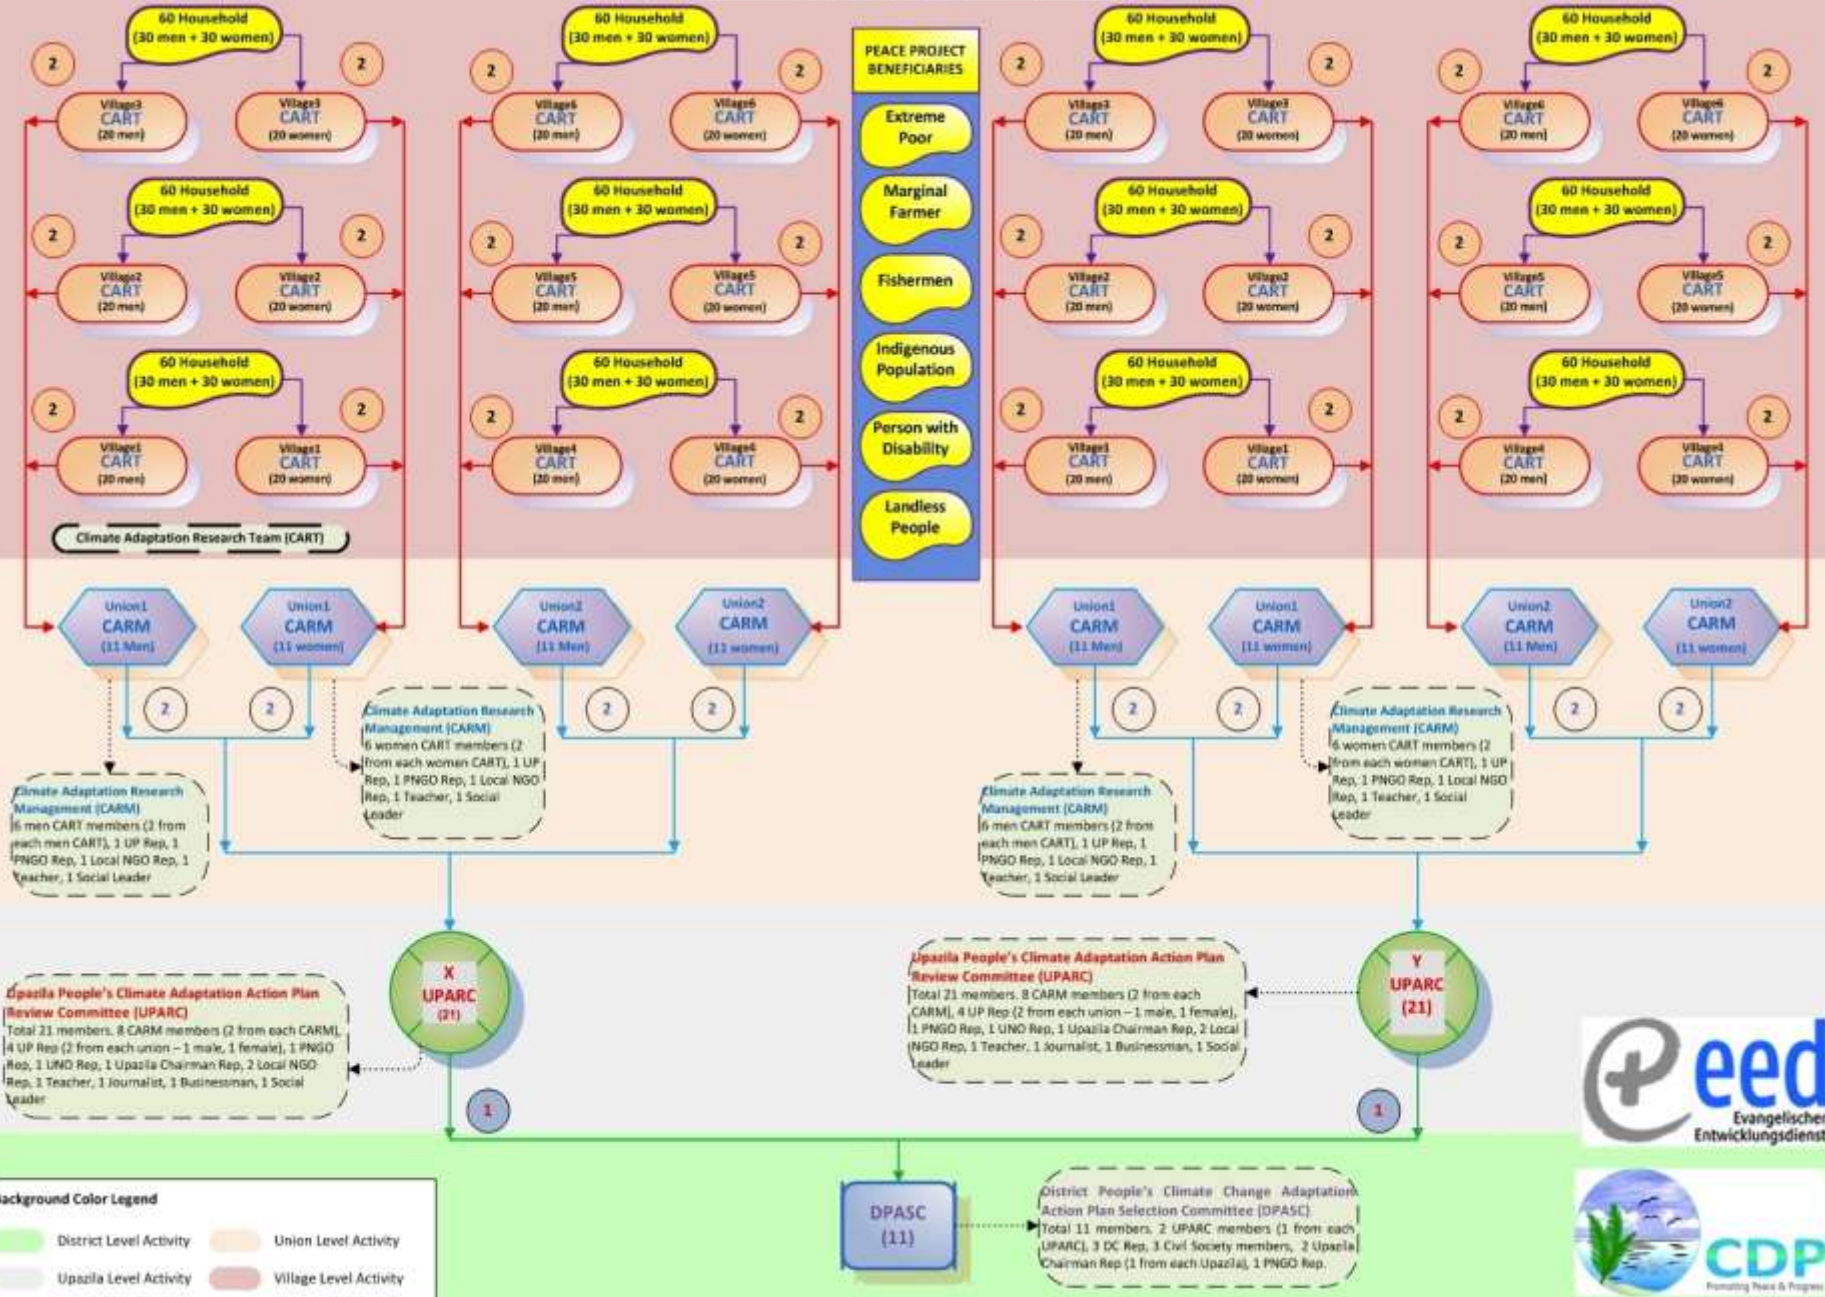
60 Household (30 men + 30 women)

2

2

Village3 CART (20 men)

Village3 CART (20 women)

60 Household (30 men + 30 women)

2

2

Village2 CART (20 men)

Village2 CART (20 women)

60 Household (30 men + 30 women)

2

2

Village1 CART (20 men)

Village1 CART (20 women)

Climate Adaptation Research Team (CART)

60 Household (30 men + 30 women)

2

2

Village6 CART (20 men)

Village6 CART (20 women)

60 Household (30 men + 30 women)

2

2

Village5 CART (20 men)

Village5 CART (20 women)

60 Household (30 men + 30 women)

2

2

Village4 CART (20 men)

Village4 CART (20 women)

PEACE PROJECT BENEFICIARIES

Extreme Poor

Marginal Farmer

Fishermen

Indigenous Population

Person with Disability

Landless People

60 Household (30 men + 30 women)

2

2

Village3 CART (20 men)

Village3 CART (20 women)

60 Household (30 men + 30 women)

2

2

Village2 CART (20 men)

Village2 CART (20 women)

60 Household (30 men + 30 women)

2

2

Village1 CART (20 men)

Village1 CART (20 women)

60 Household (30 men + 30 women)

2

2

Village6 CART (20 men)

Village6 CART (20 women)

60 Household (30 men + 30 women)

2

2

Village5 CART (20 men)

Village5 CART (20 women)

60 Household (30 men + 30 women)

2

2

Village4 CART (20 men)

Village4 CART (20 women)

Union1 CARM (11 Men)

Union1 CARM (11 women)

Union2 CARM (11 Men)

Union2 CARM (11 women)

Union1 CARM (11 Men)

Union1 CARM (11 women)

Union2 CARM (11 Men)

Union2 CARM (11 women)

2

2

2

2

2

2

2

2

Climate Adaptation Research Management (CARM)
6 women CART members (2 from each women CART), 1 UP Rep, 1 PNGO Rep, 1 Local NGO Rep, 1 Teacher, 1 Social Leader

Climate Adaptation Research Management (CARM)
6 men CART members (2 from each men CART), 1 UP Rep, 1 PNGO Rep, 1 Local NGO Rep, 1 Teacher, 1 Social Leader

Climate Adaptation Research Management (CARM)
6 women CART members (2 from each women CART), 1 UP Rep, 1 PNGO Rep, 1 Local NGO Rep, 1 Teacher, 1 Social Leader

Climate Adaptation Research Management (CARM)
6 men CART members (2 from each men CART), 1 UP Rep, 1 PNGO Rep, 1 Local NGO Rep, 1 Teacher, 1 Social Leader

X UPARC (21)

Y UPARC (21)

Upazila People's Climate Adaptation Action Plan Review Committee (UPARC)
Total 21 members. 8 CARM members (2 from each CARM), 4 UP Rep (2 from each union – 1 male, 1 female), 1 PNGO Rep, 1 UNO Rep, 1 Upazila Chairman Rep, 2 Local NGO Rep, 1 Teacher, 1 Journalist, 1 Businessman, 1 Social Leader

Upazila People's Climate Adaptation Action Plan Review Committee (UPARC)
Total 21 members. 8 CARM members (2 from each CARM), 4 UP Rep (2 from each union – 1 male, 1 female), 1 PNGO Rep, 1 UNO Rep, 1 Upazila Chairman Rep, 2 Local NGO Rep, 1 Teacher, 1 Journalist, 1 Businessman, 1 Social Leader

1

1

eed Evangelischer Entwicklungsdienst

Background Color Legend
District Level Activity
Union Level Activity
Upazila Level Activity
Village Level Activity

DPASC (11)

District People's Climate Change Adaptation Action Plan Selection Committee (DPASC)
Total 11 members. 2 UPARC members (1 from each UPARC), 3 DC Rep, 3 Civil Society members, 2 Upazila Chairman Rep (1 from each Upazila), 1 PNGO Rep.

CDP
Promoting Peace & Progress